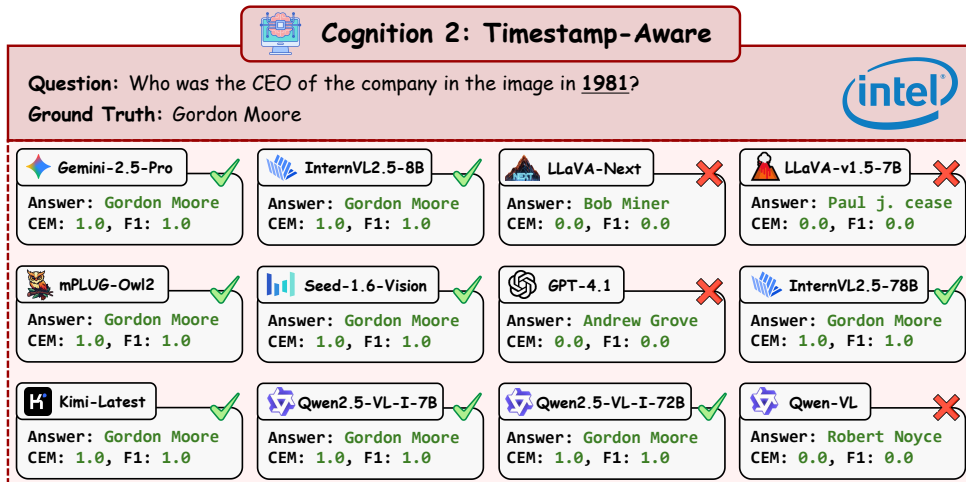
Cognition 2: Timestamp-Aware

Question: Who was the CEO of the company in the image in 1981?
Ground Truth: Gordon Moore

intel

Gemini-2.5-Pro
Answer: Gordon Moore
CEM: 1.0, F1: 1.0

InternVL2.5-8B
Answer: Gordon Moore
CEM: 1.0, F1: 1.0

LLaVA-Next
Answer: Bob Miner
CEM: 0.0, F1: 0.0

LLaVA-v1.5-7B
Answer: Paul j. cease
CEM: 0.0, F1: 0.0

mPLUG-Owl2
Answer: Gordon Moore
CEM: 1.0, F1: 1.0

Seed-1.6-Vision
Answer: Gordon Moore
CEM: 1.0, F1: 1.0

GPT-4.1
Answer: Andrew Grove
CEM: 0.0, F1: 0.0

InternVL2.5-78B
Answer: Gordon Moore
CEM: 1.0, F1: 1.0

Kimi-Latest
Answer: Gordon Moore
CEM: 1.0, F1: 1.0

Qwen2.5-VL-I-7B
Answer: Gordon Moore
CEM: 1.0, F1: 1.0

Qwen2.5-VL-I-72B
Answer: Gordon Moore
CEM: 1.0, F1: 1.0

Qwen-VL
Answer: Robert Noyce
CEM: 0.0, F1: 0.0